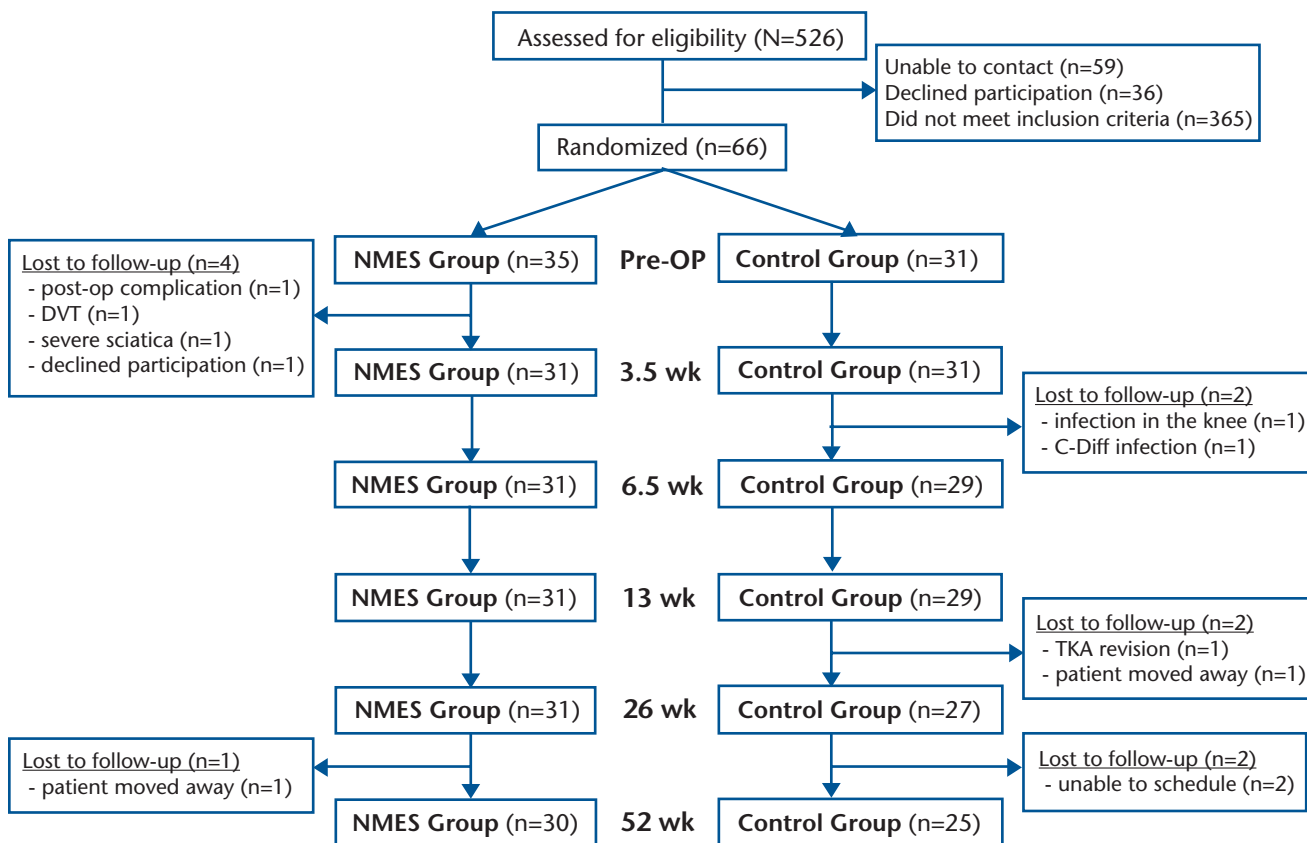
Assessed for eligibility (N=526)

Unable to contact (n=59)
Declined participation (n=36)
Did not meet inclusion criteria (n=365)

Randomized (n=66)

Lost to follow-up (n=4)
- post-op complication (n=1)
- DVT (n=1)
- severe sciatica (n=1)
- declined participation (n=1)

NMES Group (n=35) Pre-OP Control Group (n=31)

NMES Group (n=31) 3.5 wk Control Group (n=31)

Lost to follow-up (n=2)
- infection in the knee (n=1)
- C-Diff infection (n=1)

NMES Group (n=31) 6.5 wk Control Group (n=29)

NMES Group (n=31) 13 wk Control Group (n=29)

Lost to follow-up (n=2)
- TKA revision (n=1)
- patient moved away (n=1)

NMES Group (n=31) 26 wk Control Group (n=27)

Lost to follow-up (n=1)
- patient moved away (n=1)

Lost to follow-up (n=2)
- unable to schedule (n=2)

NMES Group (n=30) 52 wk Control Group (n=25)